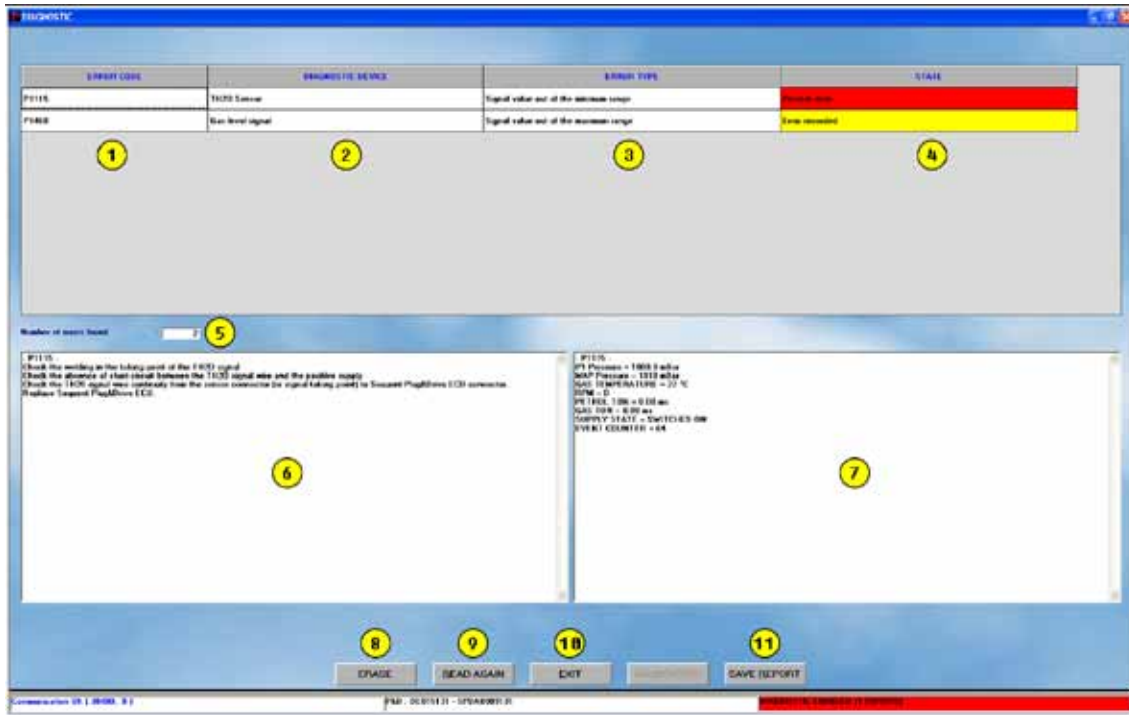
DIAGNOSTIC

| ERROR CODE | DIAGNOSTIC DEVICE | ERROR TYPE | STATE |
|---|---|---|---|
| P0115 | TH2O Sensor | Signal value out of the minimum range | Present state |
| P0460 | Gas level signal | Signal value out of the maximum range | Error recorded |

1 2 3 4

Number of errors found 2 5

- P0115 -
Check the welding in the taking point of the TH2O signal
Check the absence of short circuit between the TH2O signal wire and the positive supply
Check the TH2O signal wire continuity from the sensor connector (or signal taking point) to Sequent PlugMDrive ECU connector.
Replace Sequent PlugMDrive ECU.

6

- P0115 -
P1 Pressure = 1000 bar
MAP Pressure = 1010 mBar
GAS TEMPERATURE = 22 °C
RPM = 0
PETROL TINJ = 0.00 ms
GAS TINJ = 0.00 ms
SUPPLY STATE = SWITCHES ON
EVENT COUNTER = 64

7

8 9 10 11

ERASE READ AGAIN EXIT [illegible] SAVE REPORT

Communication OK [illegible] | PMI - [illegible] | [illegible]